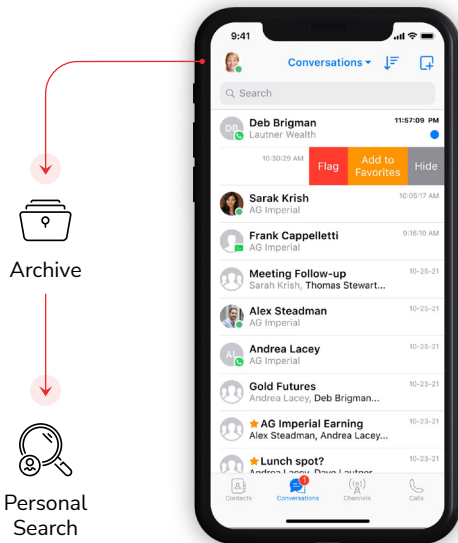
Archive

Personal Search

9:41

Conversations

Search

DB Deb Brigman
Lautner Wealth
11:57:09 PM

10:30:29 AM
Flag
Add to Favorites
Hide

Sarak Krish
AG Imperial
10:05:17 AM

Frank Cappelletti
AG Imperial
9:16:10 AM

Meeting Follow-up
Sarah Krish, Thomas Stewart...
10-25-21

Alex Steadman
AG Imperial
10-25-21

AL Andrea Lacey
AG Imperial
10-25-21

Gold Futures
Andrea Lacey, Deb Brigman...
10-23-21

AG Imperial Earning
Alex Steadman, Andrea Lacey...
10-23-21

Lunch spot?
Andrea Lacey, Dave Lautner
10-23-21

Contacts
1
Conversations
Channels
Calls